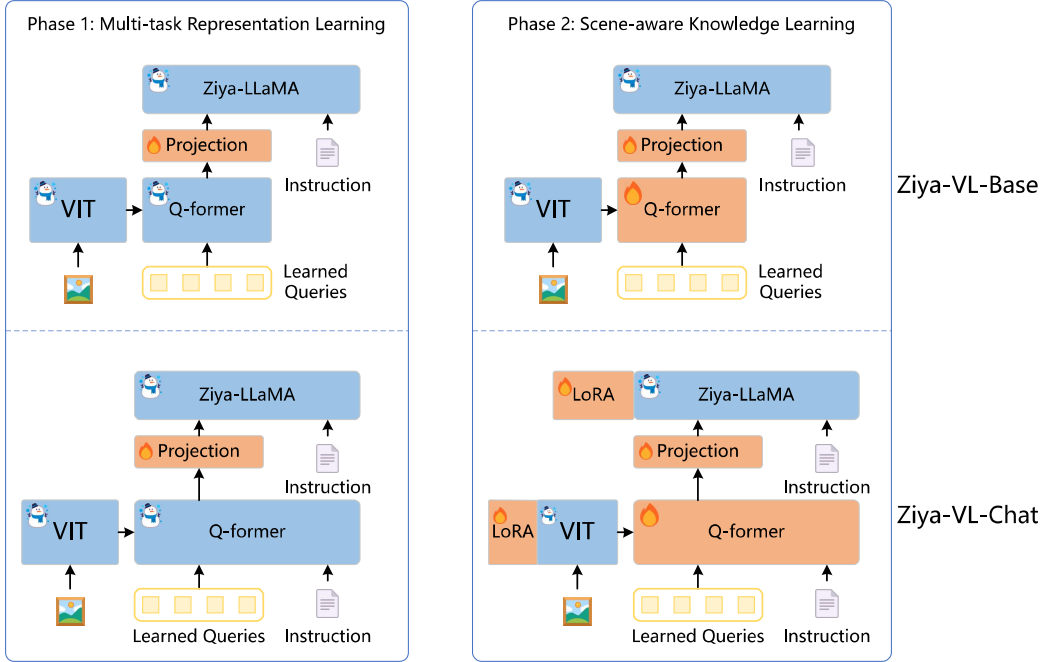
Phase 1: Multi-task Representation Learning

Ziya-LLaMA

Projection

Instruction

VIT

Q-former

Learned Queries

Ziya-LLaMA

Projection

Instruction

VIT

Q-former

Learned Queries

Instruction

Phase 2: Scene-aware Knowledge Learning

Ziya-LLaMA

Projection

Instruction

VIT

Q-former

Learned Queries

LoRA

Ziya-LLaMA

Projection

Instruction

LoRA

VIT

Q-former

Learned Queries

Instruction

Ziya-VL-Base

Ziya-VL-Chat